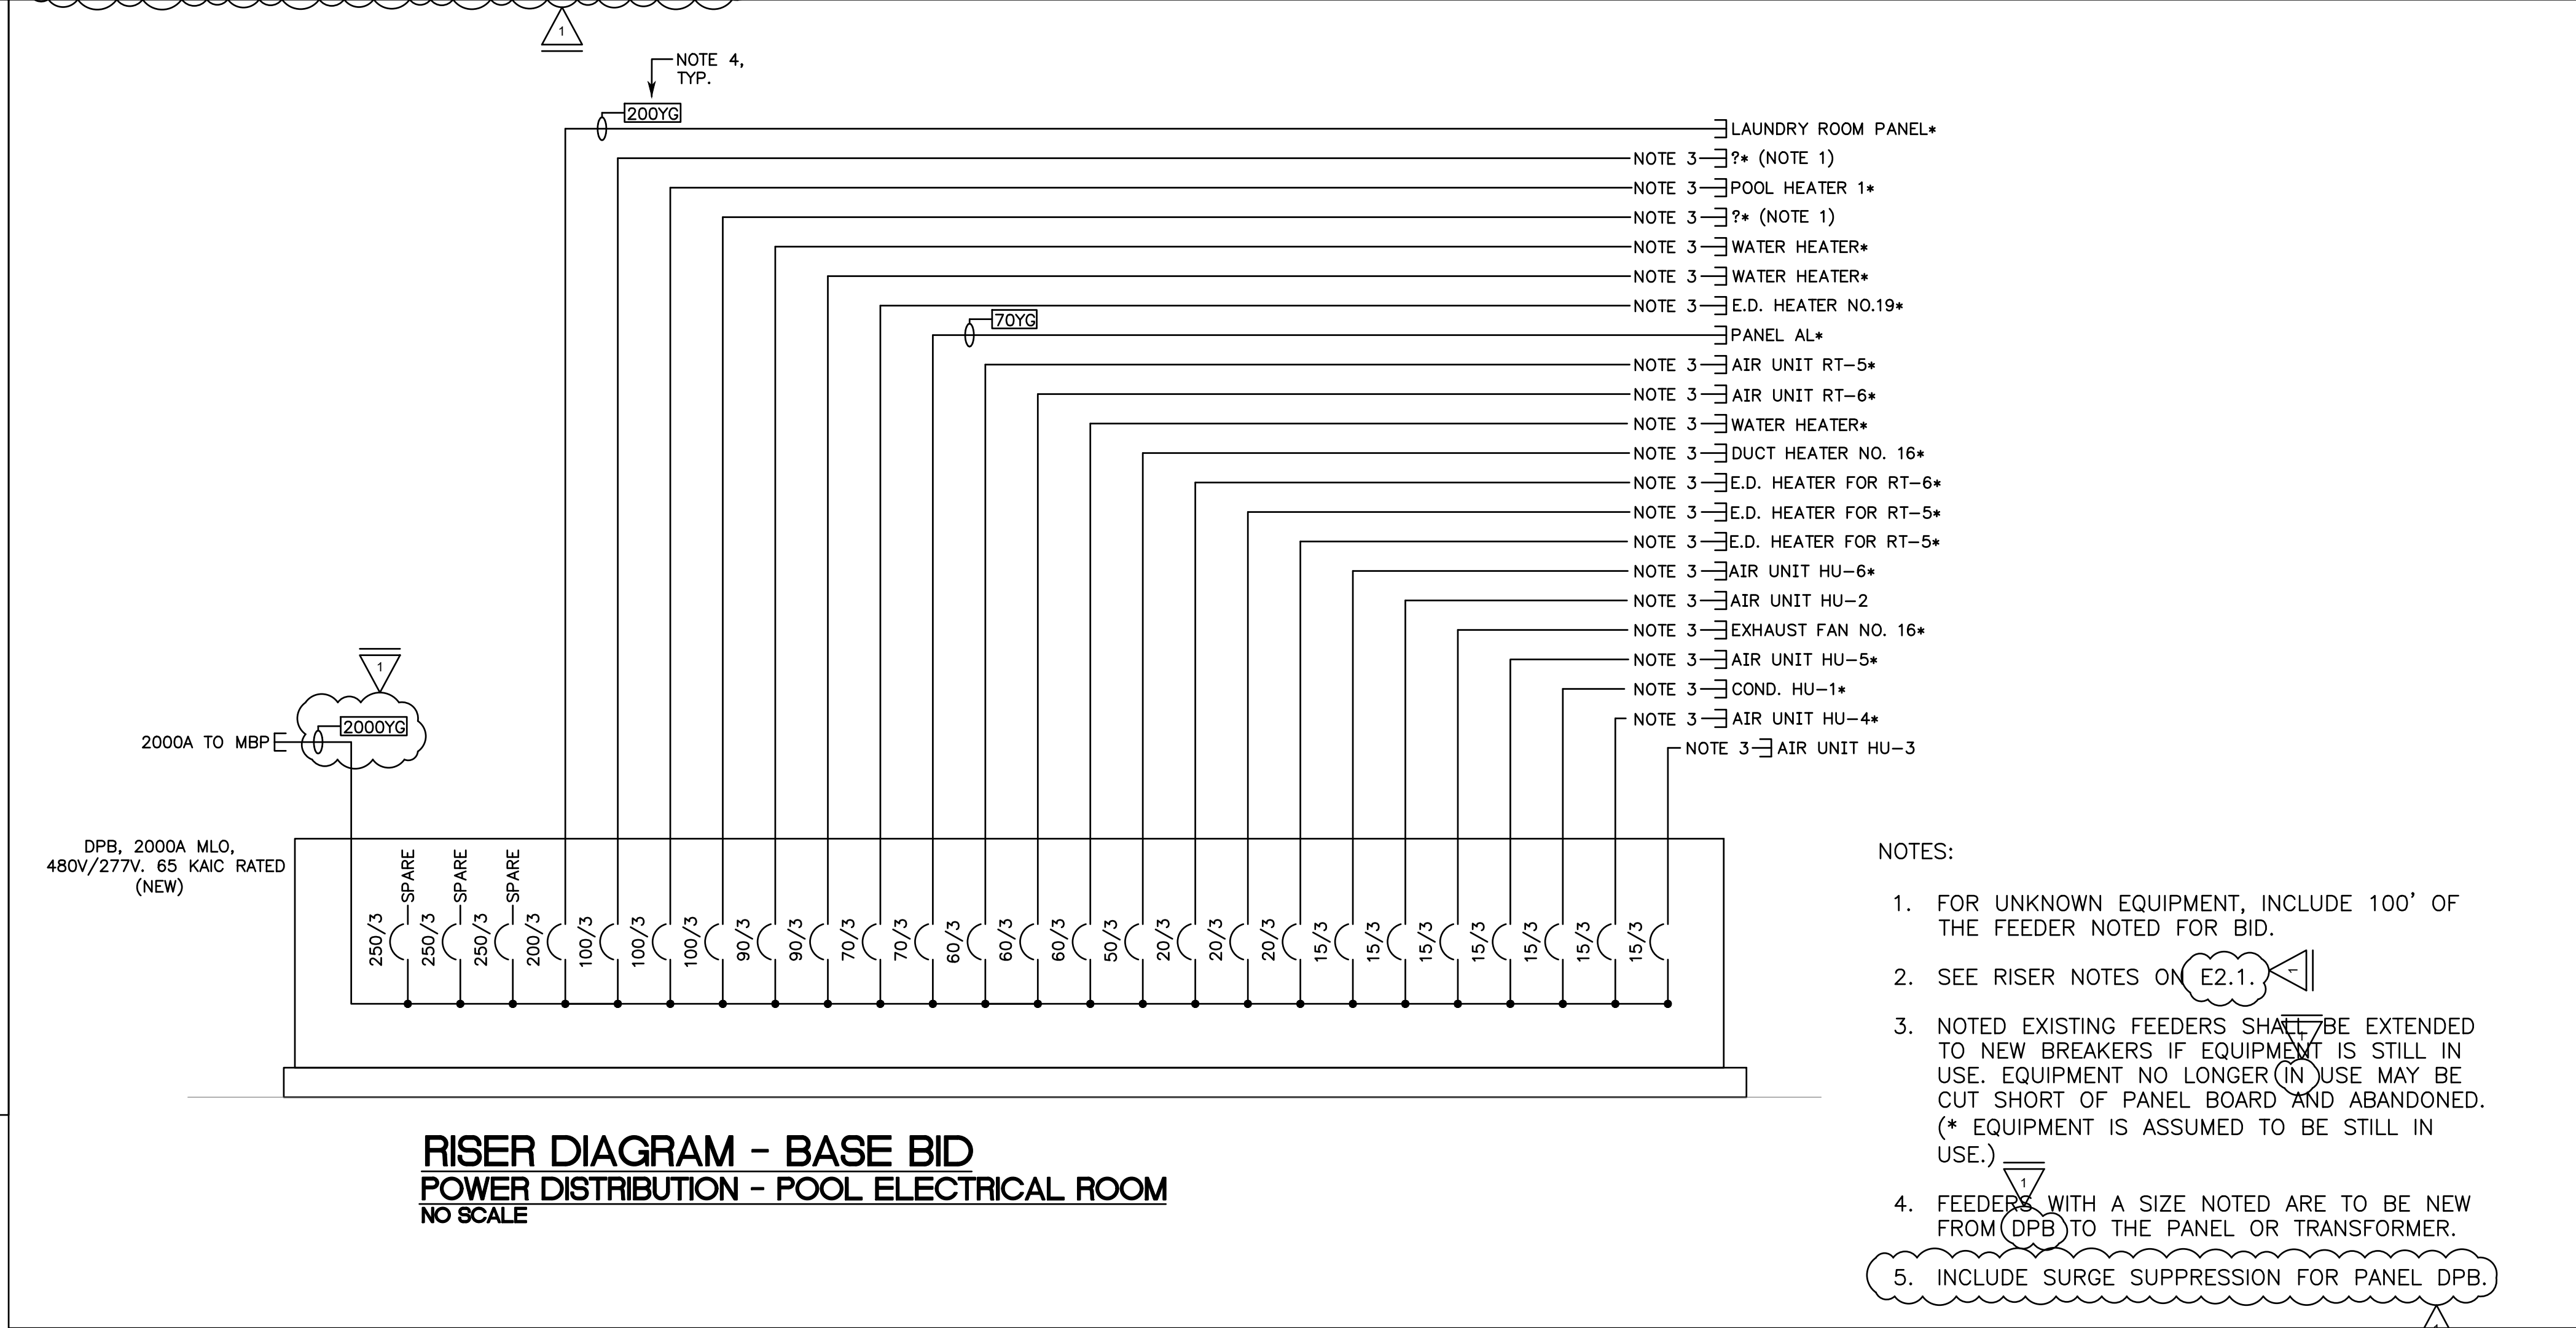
1

NOTE 4, TYP.

200YG

LAUNDRY ROOM PANEL*
NOTE 3 ?* (NOTE 1)
NOTE 3 POOL HEATER 1*
NOTE 3 ?* (NOTE 1)
NOTE 3 WATER HEATER*
NOTE 3 WATER HEATER*
NOTE 3 E.D. HEATER NO.19*
70YG
PANEL AL*
NOTE 3 AIR UNIT RT-5*
NOTE 3 AIR UNIT RT-6*
NOTE 3 WATER HEATER*
NOTE 3 DUCT HEATER NO. 16*
NOTE 3 E.D. HEATER FOR RT-6*
NOTE 3 E.D. HEATER FOR RT-5*
NOTE 3 E.D. HEATER FOR RT-5*
NOTE 3 AIR UNIT HU-6*
NOTE 3 AIR UNIT HU-2
NOTE 3 EXHAUST FAN NO. 16*
NOTE 3 AIR UNIT HU-5*
NOTE 3 COND. HU-1*
NOTE 3 AIR UNIT HU-4*
NOTE 3 AIR UNIT HU-3

1

2000A TO MBP
2000YG

DPB, 2000A MLO, 480V/277V. 65 KAIC RATED (NEW)

250/3 SPARE 250/3 SPARE 250/3 SPARE 200/3 100/3 100/3 100/3 90/3 90/3 70/3 70/3 60/3 60/3 60/3 50/3 20/3 20/3 20/3 15/3 15/3 15/3 15/3 15/3 15/3 15/3

RISER DIAGRAM - BASE BID
POWER DISTRIBUTION - POOL ELECTRICAL ROOM
NO SCALE

NOTES:

1. FOR UNKNOWN EQUIPMENT, INCLUDE 100' OF THE FEEDER NOTED FOR BID.

2. SEE RISER NOTES ON E2.1. 1

3. NOTED EXISTING FEEDERS SHALL BE EXTENDED TO NEW BREAKERS IF EQUIPMENT IS STILL IN USE. EQUIPMENT NO LONGER IN USE MAY BE CUT SHORT OF PANEL BOARD AND ABANDONED. (* EQUIPMENT IS ASSUMED TO BE STILL IN USE.) 1

4. FEEDERS WITH A SIZE NOTED ARE TO BE NEW FROM DPB TO THE PANEL OR TRANSFORMER.

5. INCLUDE SURGE SUPPRESSION FOR PANEL DPB.